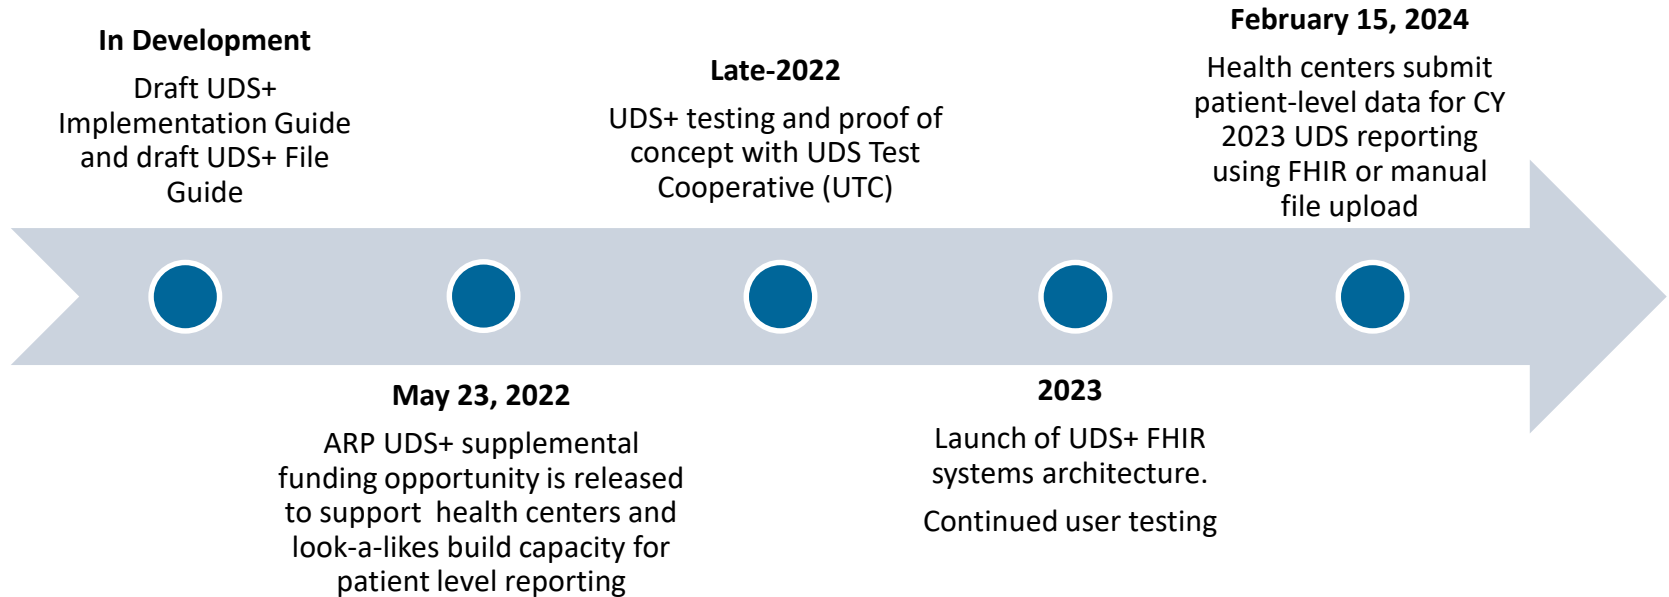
In Development

Draft UDS+ Implementation Guide and draft UDS+ File Guide

May 23, 2022

ARP UDS+ supplemental funding opportunity is released to support health centers and look-a-likes build capacity for patient level reporting

Late-2022

UDS+ testing and proof of concept with UDS Test Cooperative (UTC)

2023

Launch of UDS+ FHIR systems architecture.

Continued user testing

February 15, 2024

Health centers submit patient-level data for CY 2023 UDS reporting using FHIR or manual file upload